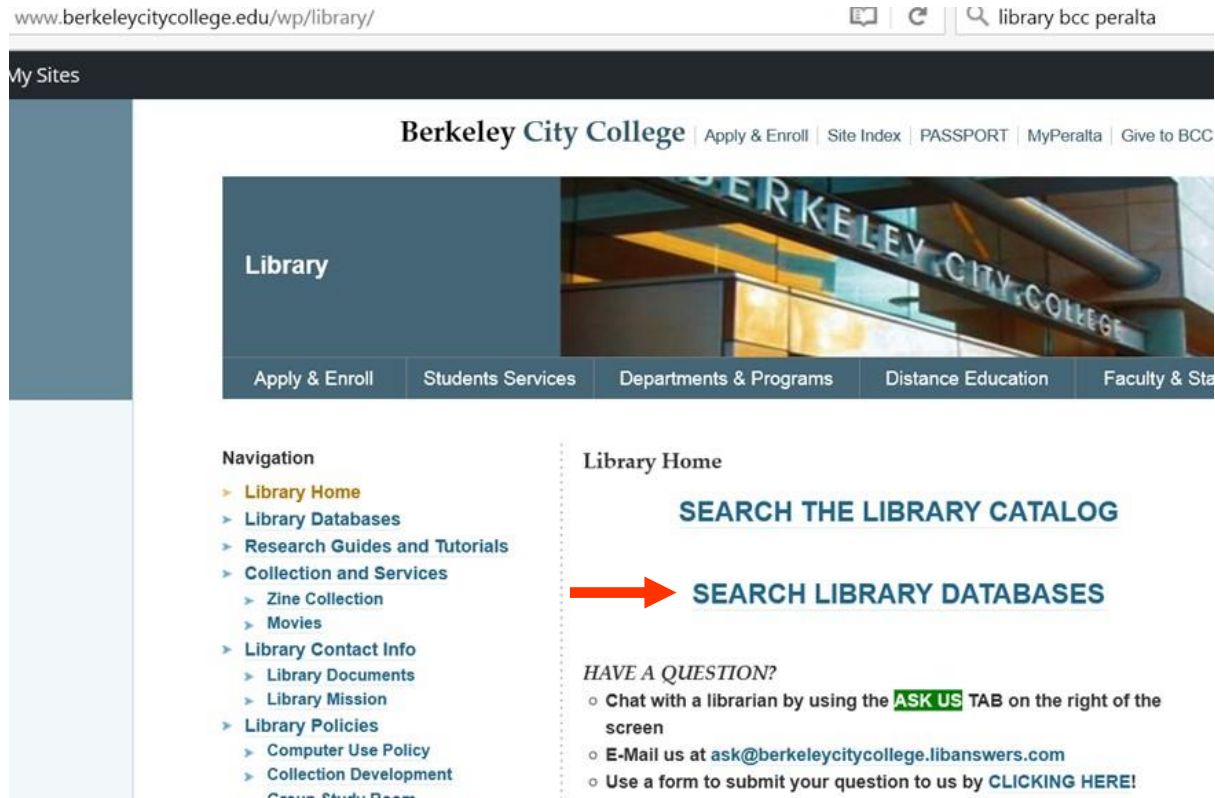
www.berkeleycitycollege.edu/wp/library/

library bcc peralta

My Sites

Berkeley City College | Apply & Enroll | Site Index | PASSPORT | MyPeralta | Give to BCC

Library

BERKELEY CITY COLLEGE

Apply & Enroll | Students Services | Departments & Programs | Distance Education | Faculty & Sta

Navigation
- Library Home
- Library Databases
- Research Guides and Tutorials
- Collection and Services
  - Zine Collection
  - Movies
- Library Contact Info
  - Library Documents
  - Library Mission
- Library Policies
  - Computer Use Policy
  - Collection Development
  - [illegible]

Library Home

SEARCH THE LIBRARY CATALOG

SEARCH LIBRARY DATABASES

HAVE A QUESTION?
- Chat with a librarian by using the ASK US TAB on the right of the screen
- E-Mail us at ask@berkeleycitycollege.libanswers.com
- Use a form to submit your question to us by CLICKING HERE!